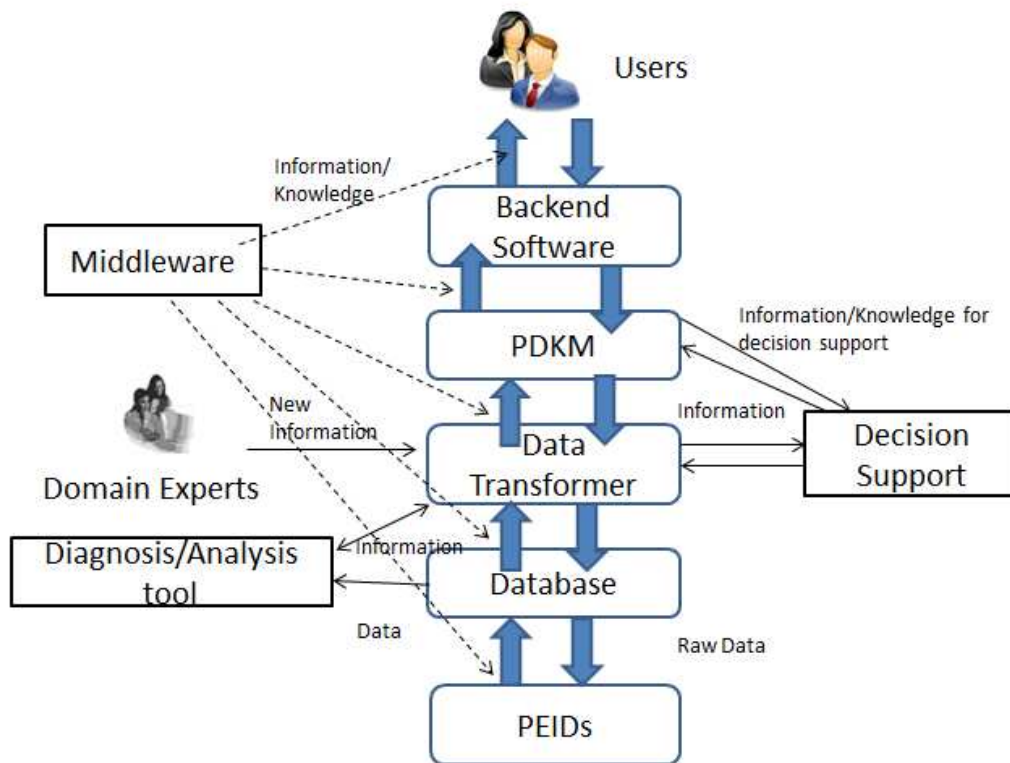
Users

Information/
Knowledge

Backend Software

Middleware

PDKM

Information/Knowledge for decision support

New Information

Information

Data Transformer

Decision Support

Domain Experts

Diagnosis/Analysis tool

Information

Database

Data

Raw Data

PEIDs